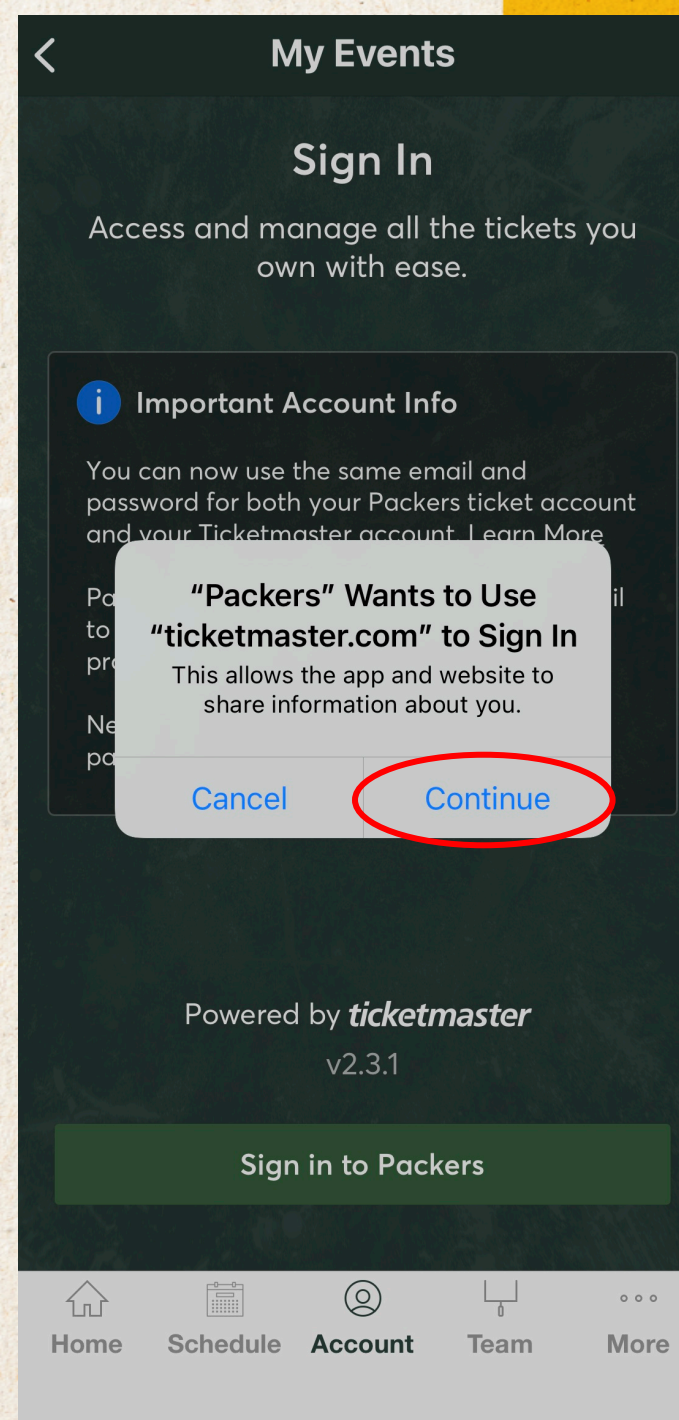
My Events

Sign In

Access and manage all the tickets you own with ease.

Important Account Info

You can now use the same email and password for both your Packers ticket account and your Ticketmaster account. Learn More

Pa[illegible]il to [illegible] pr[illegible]

Ne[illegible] pa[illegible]

“Packers” Wants to Use “ticketmaster.com” to Sign In
This allows the app and website to share information about you.

Cancel
Continue

Powered by ticketmaster
v2.3.1

Sign in to Packers

Home
Schedule
Account
Team
More